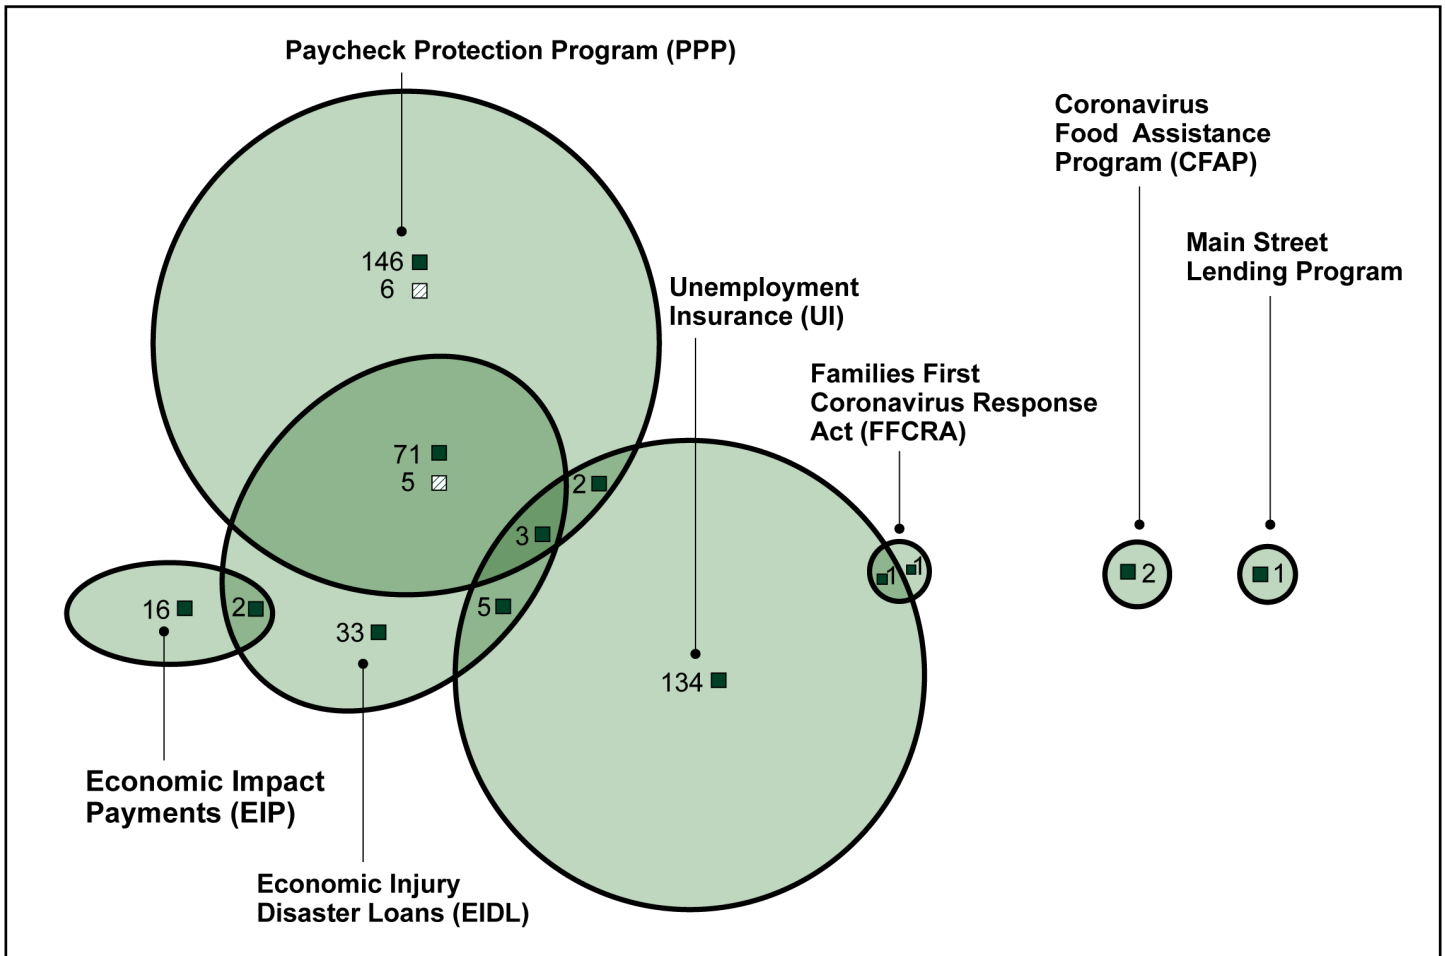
Paycheck Protection Program (PPP)

146
6

Coronavirus Food Assistance Program (CFAP)

Main Street Lending Program

Unemployment Insurance (UI)

Families First Coronavirus Response Act (FFCRA)

71
5

2

3

1 1

2

1

16

2

33

5

134

Economic Impact Payments (EIP)

Economic Injury Disaster Loans (EIDL)